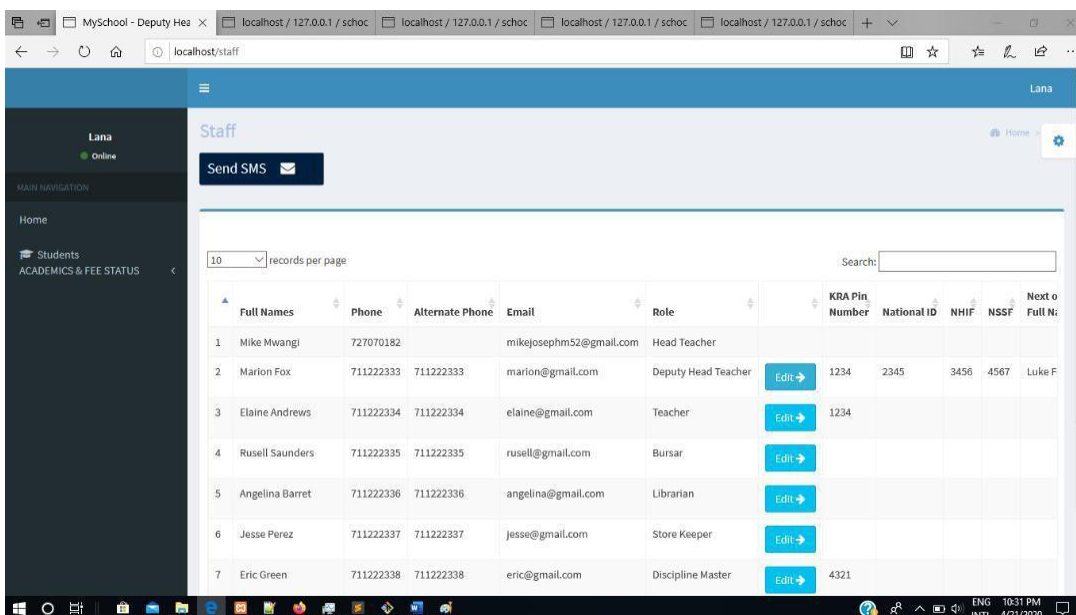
MySchool - Deputy Hea ×
localhost / 127.0.0.1 / schoc
localhost / 127.0.0.1 / schoc
localhost / 127.0.0.1 / schoc
localhost / 127.0.0.1 / schoc

localhost/staff

Lana

Lana
Online
MAIN NAVIGATION

Home

Students
ACADEMICS & FEE STATUS

Staff

Send SMS

Home

10 records per page

Search:

| | Full Names | Phone | Alternate Phone | Email | Role | | KRA Pin Number | National ID | NHIF | NSSF | Next o Full N |
|---|---|---|---|---|---|---|---|---|---|---|---|
| 1 | Mike Mwangi | 727070182 | | mikejosephm52@gmail.com | Head Teacher | | | | | | |
| 2 | Marion Fox | 711222333 | 711222333 | marion@gmail.com | Deputy Head Teacher | Edit | 1234 | 2345 | 3456 | 4567 | Luke F |
| 3 | Elaine Andrews | 711222334 | 711222334 | elaine@gmail.com | Teacher | Edit | 1234 | | | | |
| 4 | Rusell Saunders | 711222335 | 711222335 | rusell@gmail.com | Bursar | Edit | | | | | |
| 5 | Angelina Barret | 711222336 | 711222336 | angelina@gmail.com | Librarian | Edit | | | | | |
| 6 | Jesse Perez | 711222337 | 711222337 | jesse@gmail.com | Store Keeper | Edit | | | | | |
| 7 | Eric Green | 711222338 | 711222338 | eric@gmail.com | Discipline Master | Edit | 4321 | | | | |

ENG 10:31 PM
INTL 4/21/2020